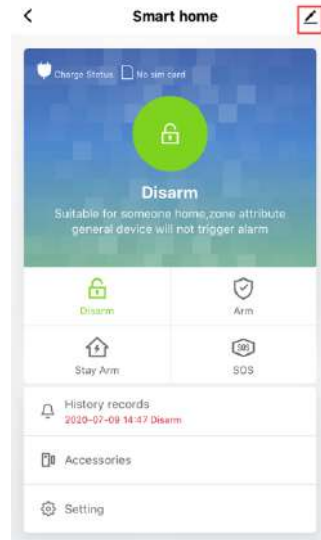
<
Smart home

Charge Status  No sim card

Disarm
Suitable for someone home,zone attribute general device will not trigger alarm

Disarm
Arm
Stay Arm
SOS

History records
2020-07-09 14:47 Disarm

Accessories

Setting